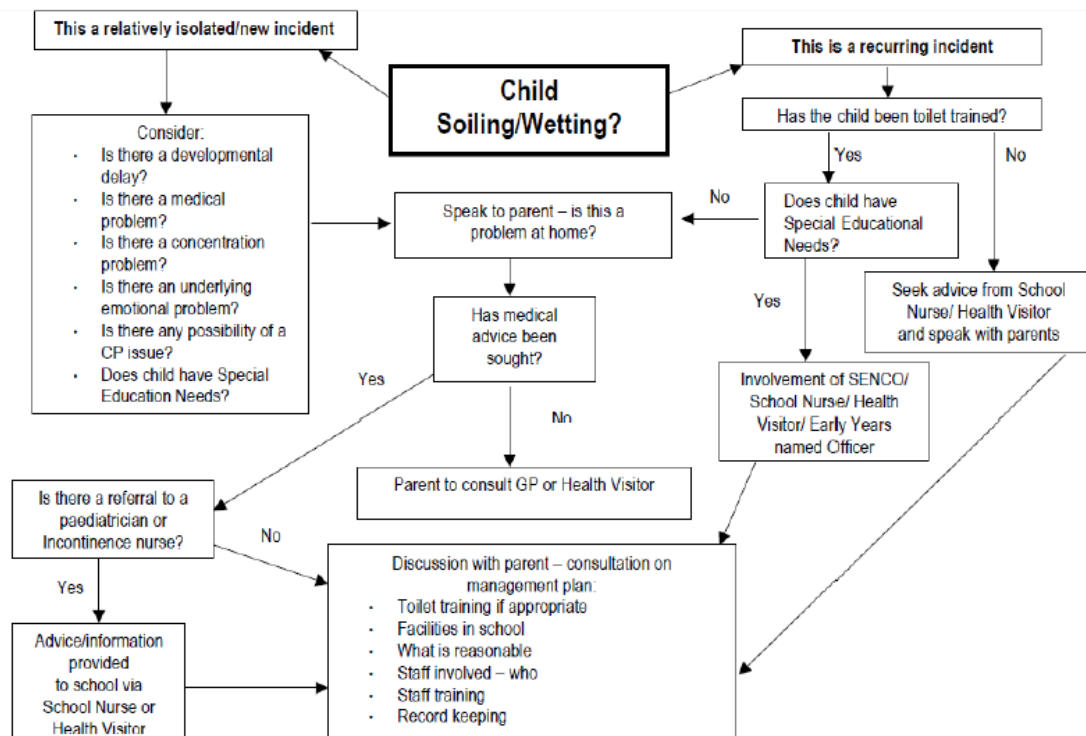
Child Soiling/Wetting?

This a relatively isolated/new incident

Consider:
- Is there a developmental delay?
- Is there a medical problem?
- Is there a concentration problem?
- Is there an underlying emotional problem?
- Is there any possibility of a CP issue?
- Does child have Special Education Needs?

This is a recurring incident

Has the child been toilet trained?

Yes

No

Does child have Special Educational Needs?

No

Speak to parent – is this a problem at home?

Seek advice from School Nurse/ Health Visitor and speak with parents

Yes

Has medical advice been sought?

Yes

No

Involvement of SENCO/ School Nurse/ Health Visitor/ Early Years named Officer

Parent to consult GP or Health Visitor

Is there a referral to a paediatrician or Incontinence nurse?

No

Yes

Discussion with parent – consultation on management plan:
- Toilet training if appropriate
- Facilities in school
- What is reasonable
- Staff involved – who
- Staff training
- Record keeping

Advice/information provided to school via School Nurse or Health Visitor